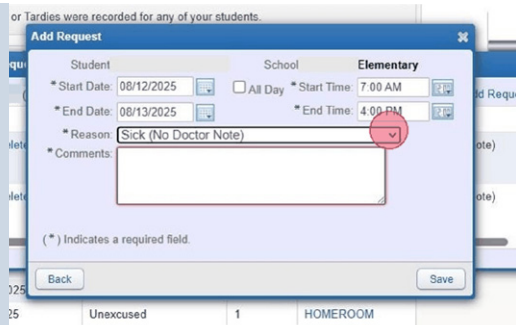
or Tardies were recorded for any of your students.

Add Request

Student School Elementary

* Start Date: 08/12/2025 All Day * Start Time: 7:00 AM

* End Date: 08/13/2025 * End Time: 4:00 PM

* Reason: Sick (No Doctor Note)

* Comments:

( * ) Indicates a required field.

Back Save

Reque

d Reque

ote)

ote)

025

25 Unexcused 1 HOMEROOM